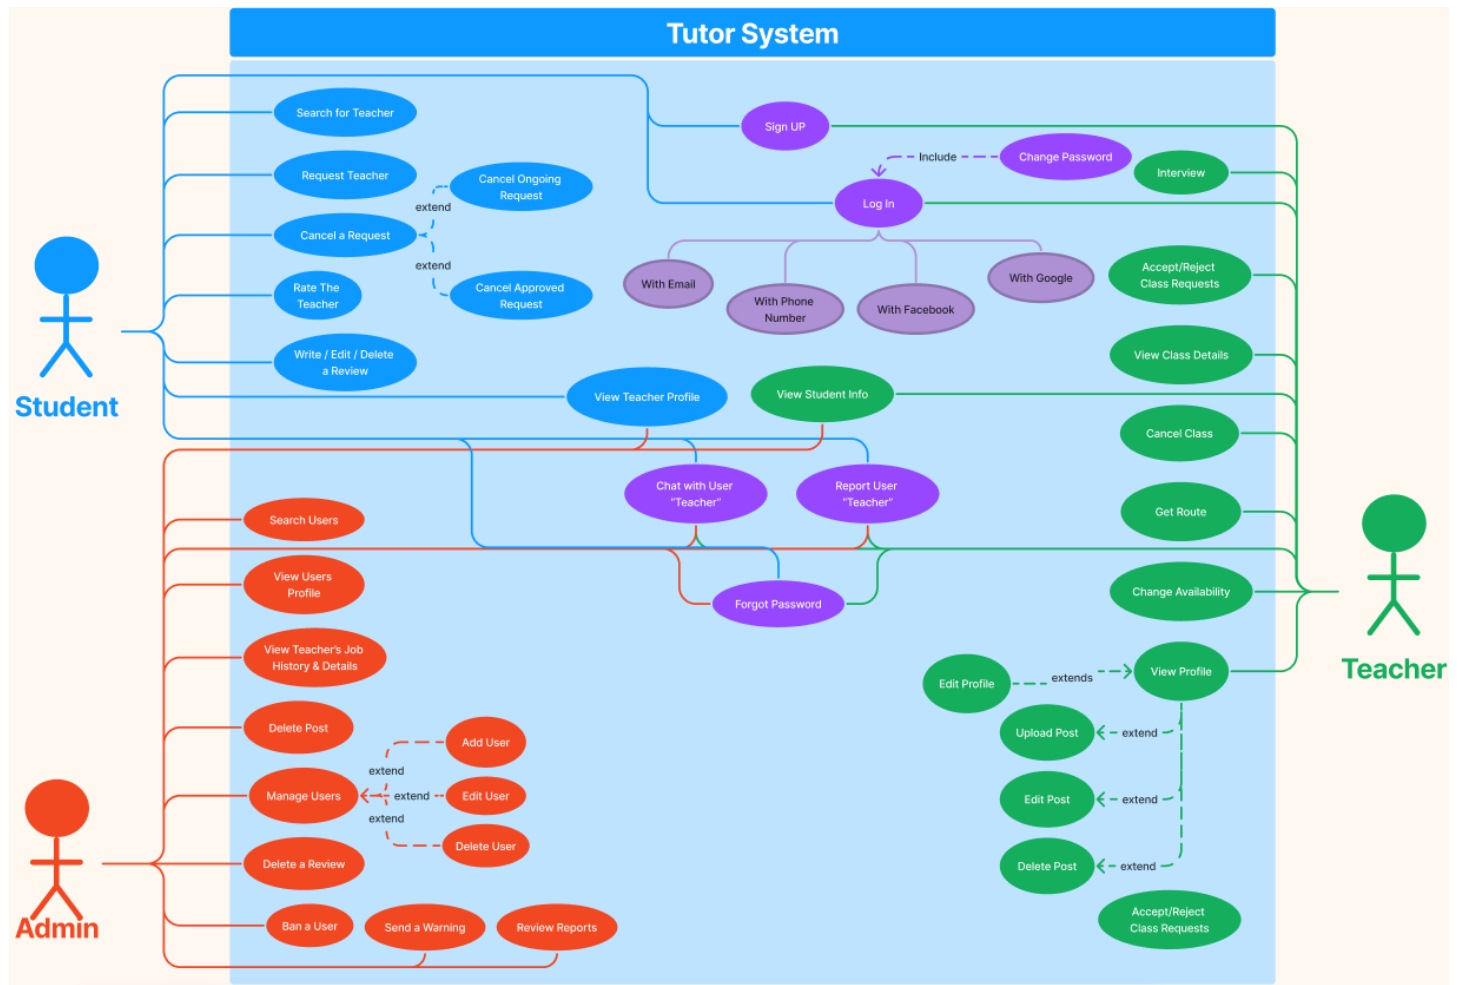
Tutor System

Student

Search for Teacher

Request Teacher

Cancel Ongoing Request

extend

Cancel a Request

extend

Rate The Teacher

Cancel Approved Request

Write / Edit / Delete a Review

View Teacher Profile

Sign UP

Include

Change Password

Interview

Log In

With Email

With Phone Number

With Facebook

With Google

Accept/Reject Class Requests

View Class Details

View Student Info

Cancel Class

Chat with User "Teacher"

Report User "Teacher"

Get Route

Teacher

Search Users

View Users Profile

Forgot Password

Change Availability

View Teacher's Job History & Details

Edit Profile

extends

View Profile

Upload Post

extend

Delete Post

Add User

extend

Manage Users

extend

Edit User

Edit Post

extend

extend

Delete User

Delete a Review

Delete Post

extend

Admin

Ban a User

Send a Warning

Review Reports

Accept/Reject Class Requests